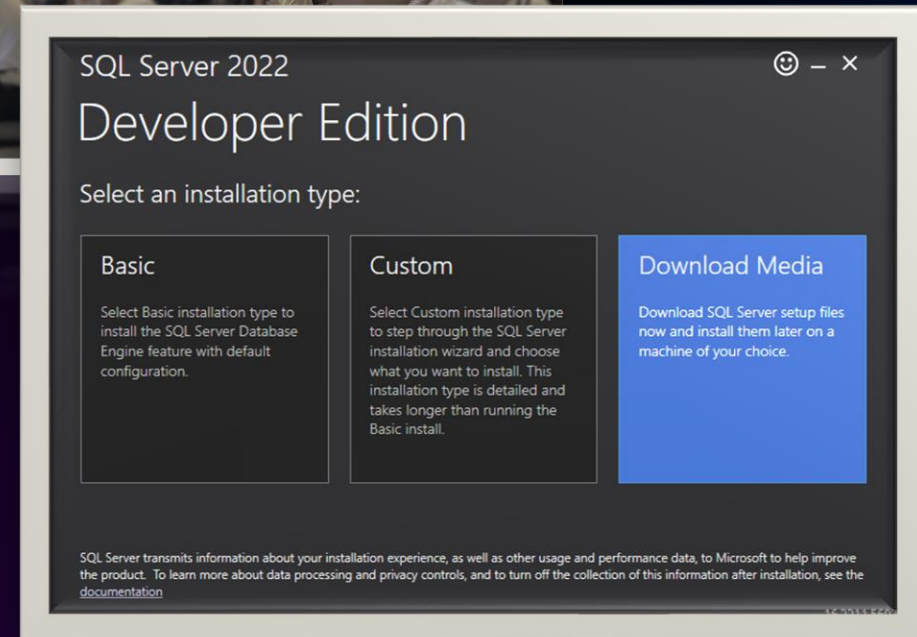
SQL Server 2022

Developer Edition

Select an installation type:

Basic

Select Basic installation type to install the SQL Server Database Engine feature with default configuration.

Custom

Select Custom installation type to step through the SQL Server installation wizard and choose what you want to install. This installation type is detailed and takes longer than running the Basic install.

Download Media

Download SQL Server setup files now and install them later on a machine of your choice.

SQL Server transmits information about your installation experience, as well as other usage and performance data, to Microsoft to help improve the product. To learn more about data processing and privacy controls, and to turn off the collection of this information after installation, see the documentation

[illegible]